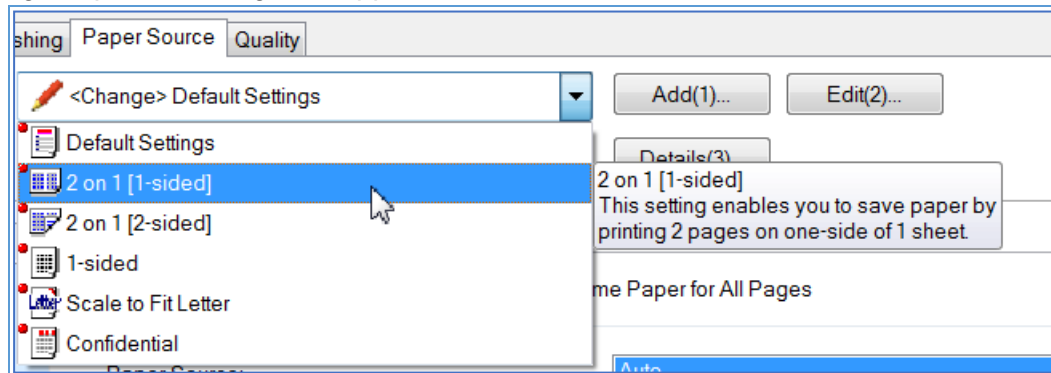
shing | Paper Source | Quality

<Change> Default Settings

Add(1)...

Edit(2)...

Default Settings

Details(3)

2 on 1 [1-sided]

2 on 1 [1-sided]
This setting enables you to save paper by printing 2 pages on one-side of 1 sheet.

2 on 1 [2-sided]

1-sided

Scale to Fit Letter

me Paper for All Pages

Confidential

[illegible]

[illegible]